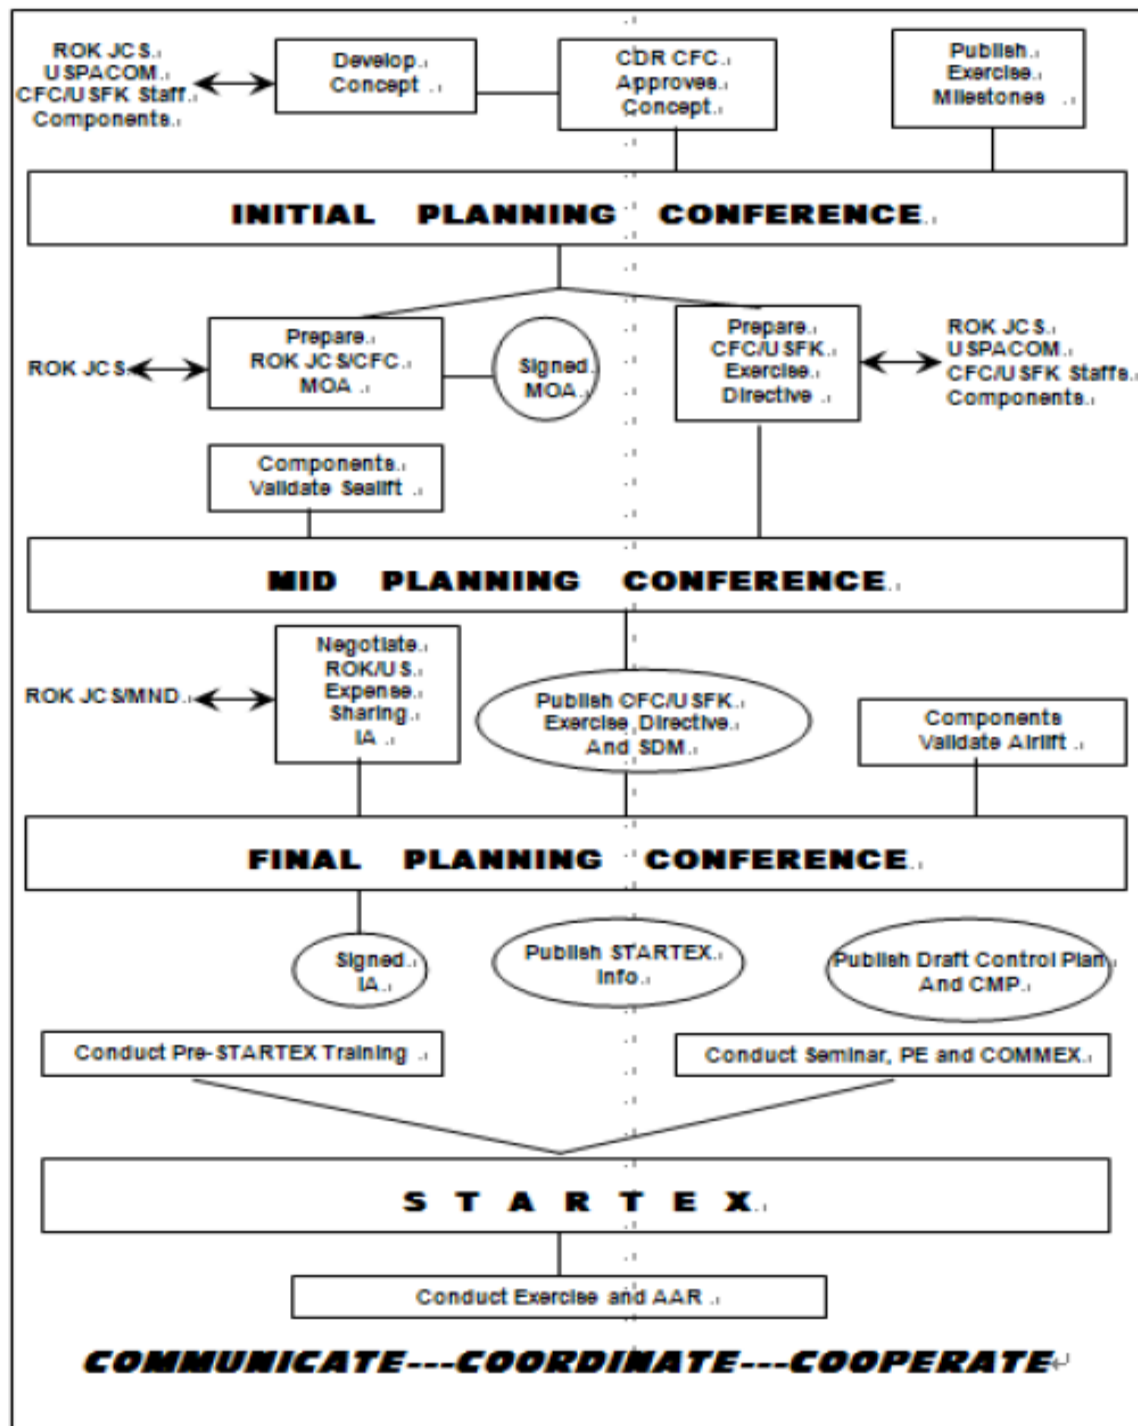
ROK JCS
USPACOM
CFC/USFK Staff
Components

Develop Concept

CDR CFC Approves Concept

Publish Exercise Milestones

INITIAL PLANNING CONFERENCE

ROK JCS

Prepare ROK JCS/CFC MOA

Signed MOA

Prepare CFC/USFK Exercise Directive

ROK JCS
USPACOM
CFC/USFK Staffs
Components

Components Validate Sealift

MID PLANNING CONFERENCE

ROK JCS/MND

Negotiate ROK/US Expense Sharing IA

Publish CFC/USFK Exercise Directive And SDM

Components Validate Airlift

FINAL PLANNING CONFERENCE

Signed IA

Publish STARTEX Info

Publish Draft Control Plan And CMP

Conduct Pre-STARTEX Training

Conduct Seminar, PE and COMMEX

S T A R T E X

Conduct Exercise and AAR

COMMUNICATE---COORDINATE---COOPERATE